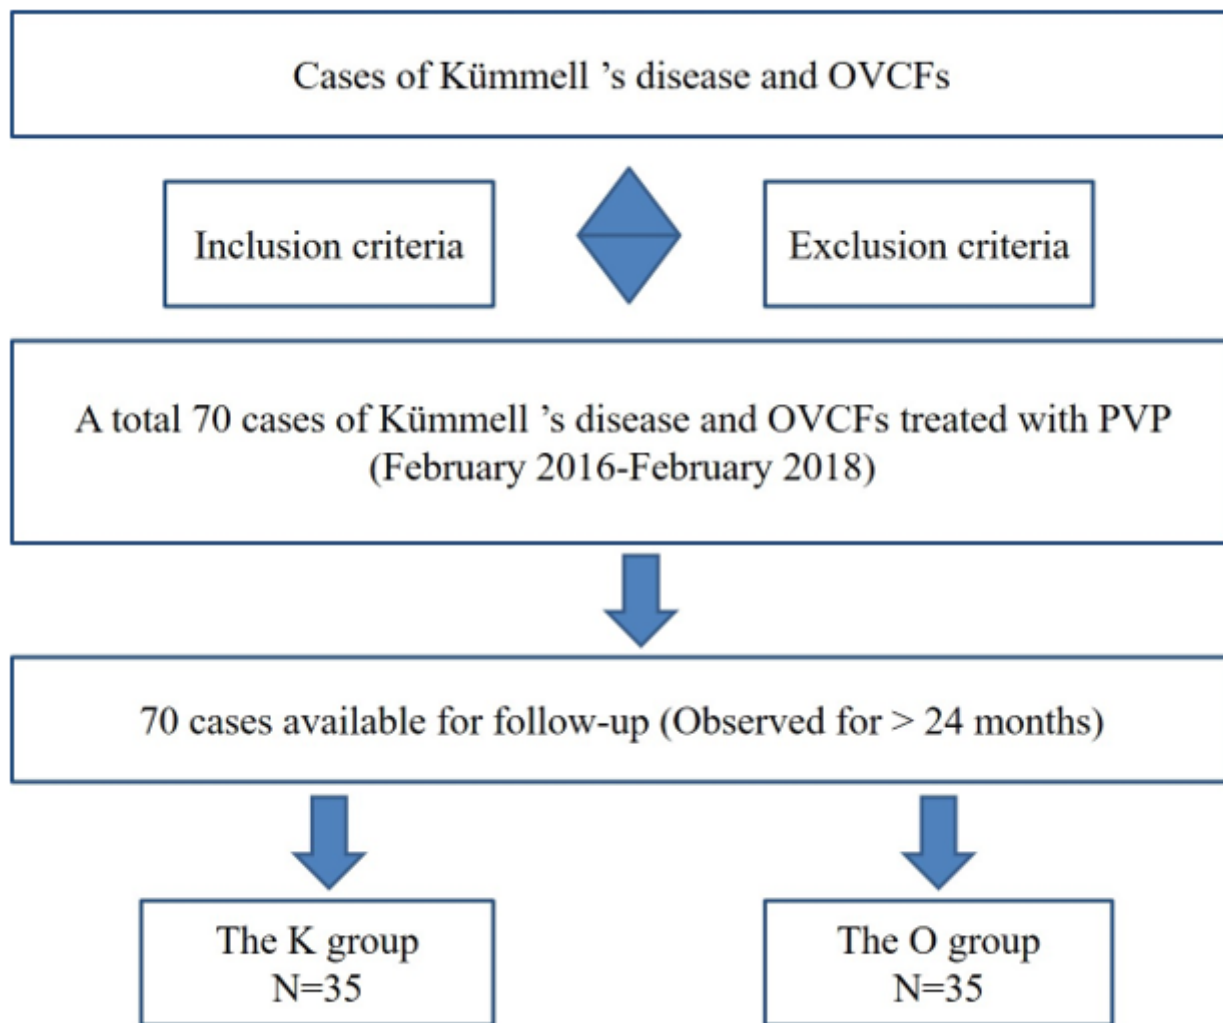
Cases of Kümmell ’s disease and OVCFs

Inclusion criteria

Exclusion criteria

A total 70 cases of Kümmell ’s disease and OVCFs treated with PVP (February 2016-February 2018)

70 cases available for follow-up (Observed for > 24 months)

The K group
N=35

The O group
N=35